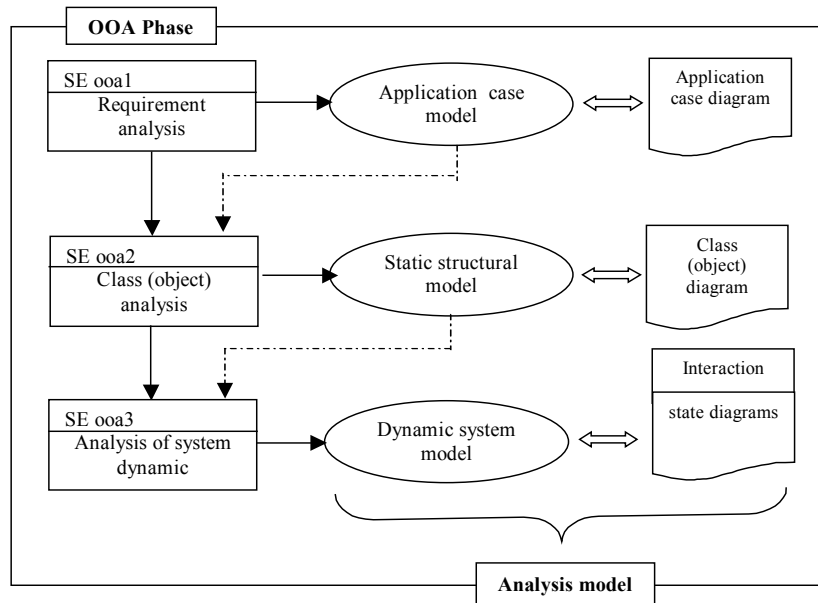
OOA Phase

SE ooa1
Requirement analysis

Application case model

Application case diagram

SE ooa2
Class (object) analysis

Static structural model

Class (object) diagram

SE ooa3
Analysis of system dynamic

Dynamic system model

Interaction

state diagrams

Analysis model